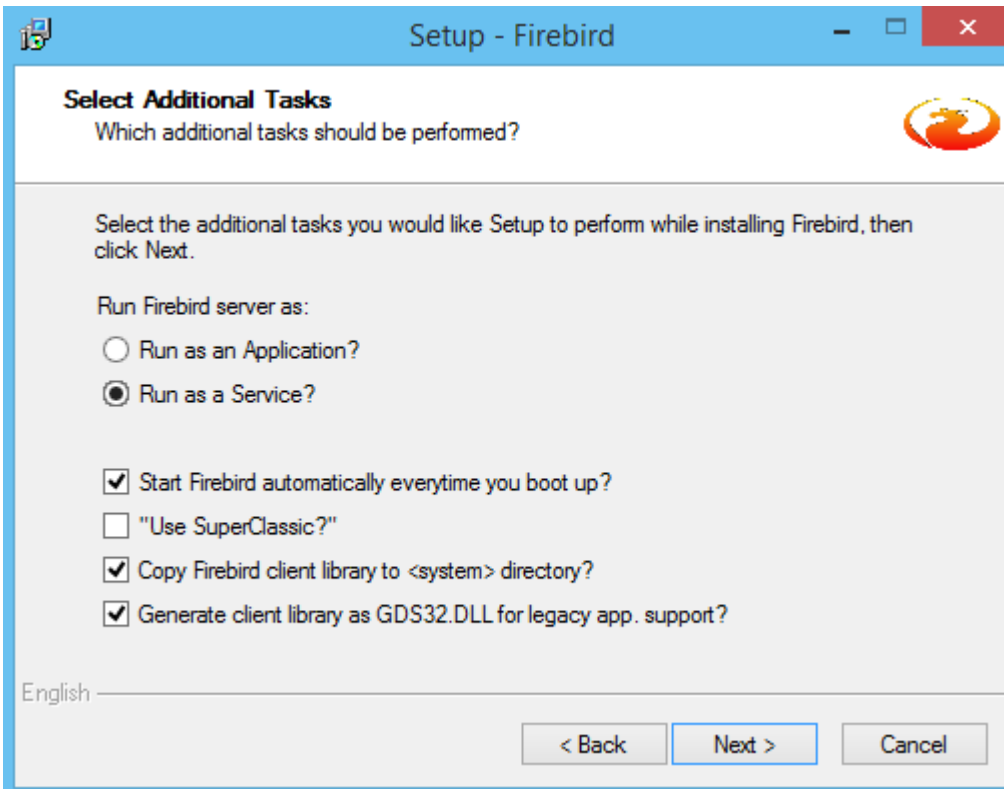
Setup - Firebird

Select Additional Tasks
Which additional tasks should be performed?

Select the additional tasks you would like Setup to perform while installing Firebird, then click Next.

Run Firebird server as:

Run as an Application?

Run as a Service?

Start Firebird automatically everytime you boot up?

"Use SuperClassic?"

Copy Firebird client library to <system> directory?

Generate client library as GDS32.DLL for legacy app. support?

English

< Back

Next >

Cancel